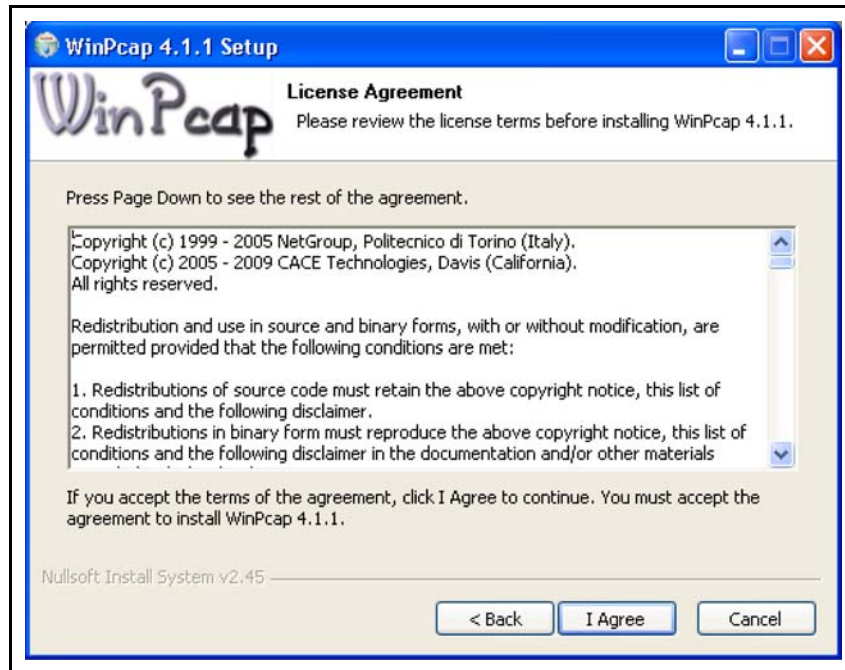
WinPcap 4.1.1 Setup

WinPcap

License Agreement
Please review the license terms before installing WinPcap 4.1.1.

Press Page Down to see the rest of the agreement.

Copyright (c) 1999 - 2005 NetGroup, Politecnico di Torino (Italy).
Copyright (c) 2005 - 2009 CACE Technologies, Davis (California).
All rights reserved.

Redistribution and use in source and binary forms, with or without modification, are permitted provided that the following conditions are met:

1. Redistributions of source code must retain the above copyright notice, this list of conditions and the following disclaimer.
2. Redistributions in binary form must reproduce the above copyright notice, this list of conditions and the following disclaimer in the documentation and/or other materials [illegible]

If you accept the terms of the agreement, click I Agree to continue. You must accept the agreement to install WinPcap 4.1.1.

Nullsoft Install System v2.45

< Back | I Agree | Cancel